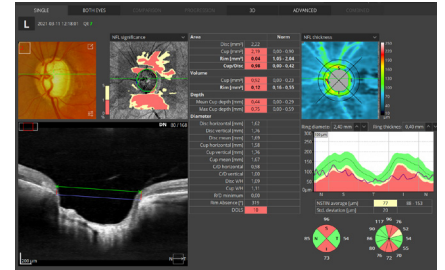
SINGLE BOTH EYES 3D ADVANCED

L 2021-08-11 12:18:01 Q8 / 

NFL significance

NFL thickness

| Area | | Norm |
|---|---|---|
| Disc [mm²] | 2.22 | |
| Cup [mm²] | 0.19 | 0.00 - 0.90 |
| Rim [mm²] | 2.04 | 1.05 - 2.44 |
| Cup/Disc | 0.08 | 0.00 - 0.42 |
| Volume | | |
| Cup [mm³] | 0.02 | 0.00 - 0.29 |
| Rim [mm³] | 0.12 | 0.16 - 0.55 |
| Depth | | |
| Mean Cup depth [mm] | 0.44 | 0.00 - 0.29 |
| Max Cup depth [mm] | 0.5 | 0.00 - 0.53 |
| Diameter | | |
| Disc horizontal [mm] | 1.63 | |
| Disc vertical [mm] | 1.71 | |
| Disc mean [mm] | 1.69 | |
| Cup horizontal [mm] | 1.38 | |
| Cup vertical [mm] | 1.36 | |
| Cup mean [mm] | 1.67 | |
| C/D horizontal | 0.98 | |
| C/D vertical | 1.08 | |
| Disc H/V | 1.09 | |
| Cup H/V | 1.11 | |
| R/D minimum | 0.00 | |
| Rim absence [°] | 319 | |
| DDLS | 10 | |

DN 80 / 141

Ring diameter: 3.45 mm Ring thickness: 0.40 mm

RNFL

NSTIN average [µm] 77 88 163

Std. deviation [µm] 30

N S T I N

500 µm

73

117 96 116 98 78 63 76